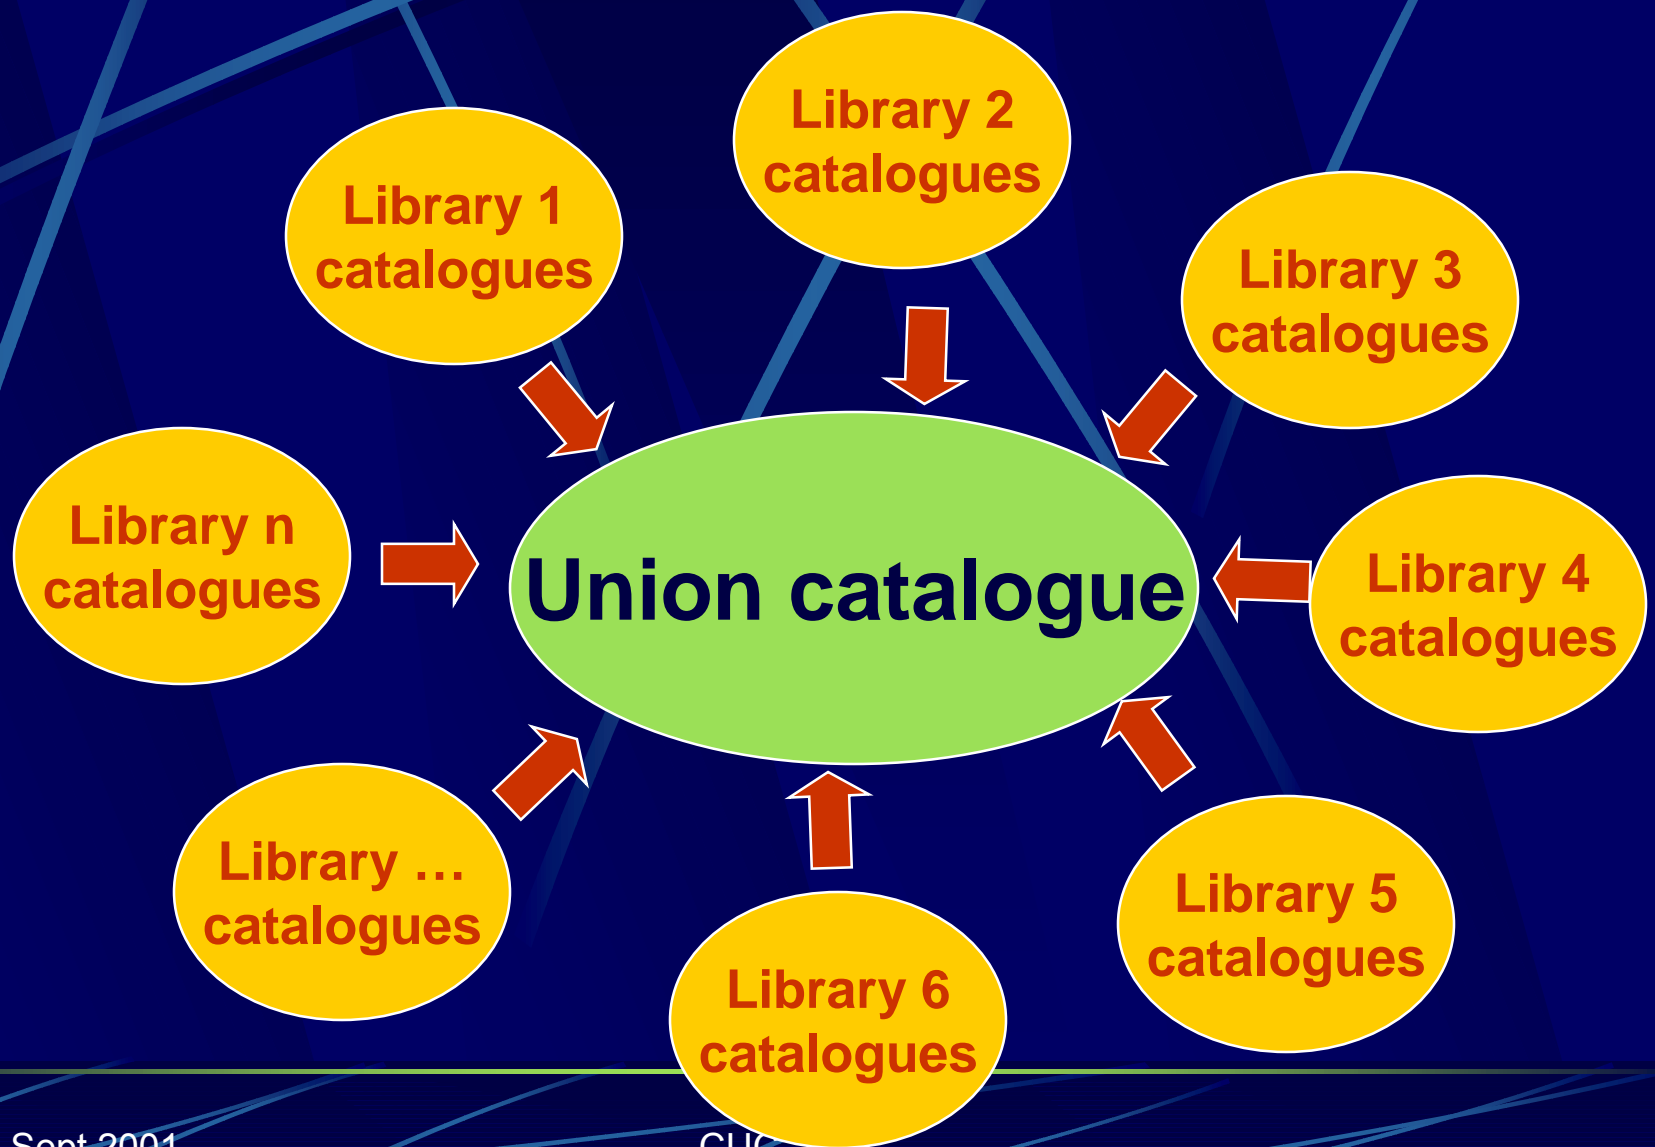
Library 2 catalogues

Library 1 catalogues

Library 3 catalogues

Library n catalogues

Union catalogue

Library 4 catalogues

Library … catalogues

Library 5 catalogues

Library 6 catalogues

Sept 2001

CUC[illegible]